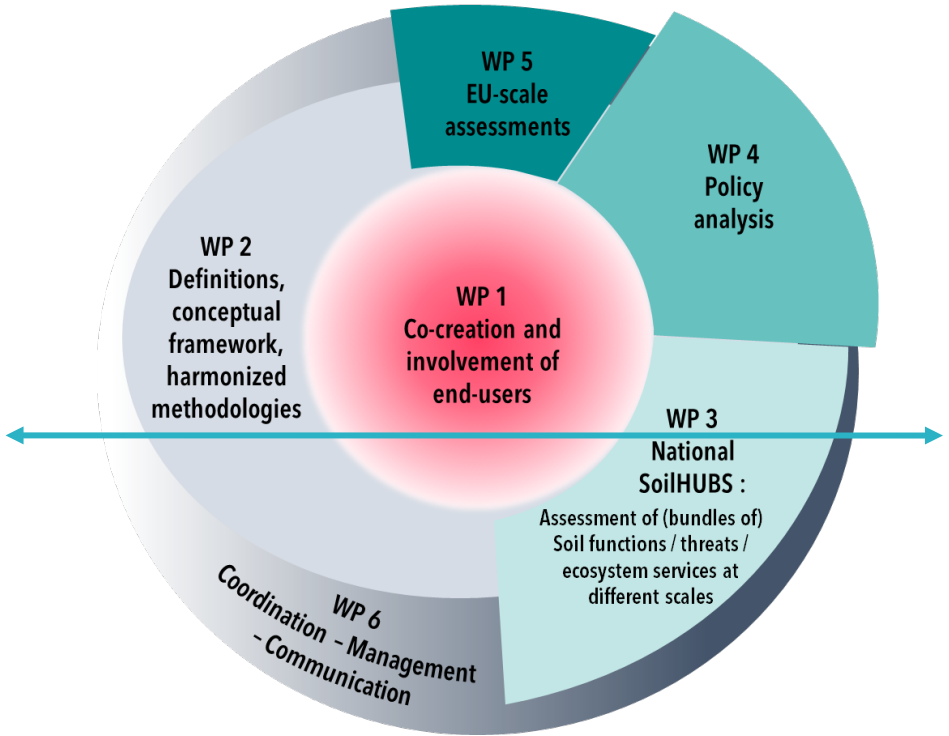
WP 5
EU-scale
assessments

WP 4
Policy
analysis

WP 2
Definitions,
conceptual
framework,
harmonized
methodologies

WP 1
Co-creation and
involvement of
end-users

WP 3
National
SoilHUBS :

Assessment of (bundles of)
Soil functions / threats /
ecosystem services at
different scales

WP 6
Coordination – Management
– Communication